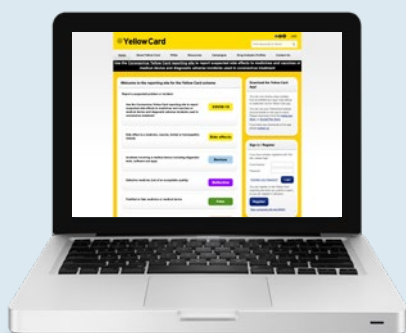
Yellow Card

Use the Coronavirus Yellow Card reporting site to report suspected side effects to medicines and vaccines or medical device and diagnostic adverse incidents used in coronavirus treatment

Welcome to the reporting site for the Yellow Card scheme

COVID-19

Side effects

Devices

Defective

Fakes

Download the Yellow Card App!

Sign in / Register

Register